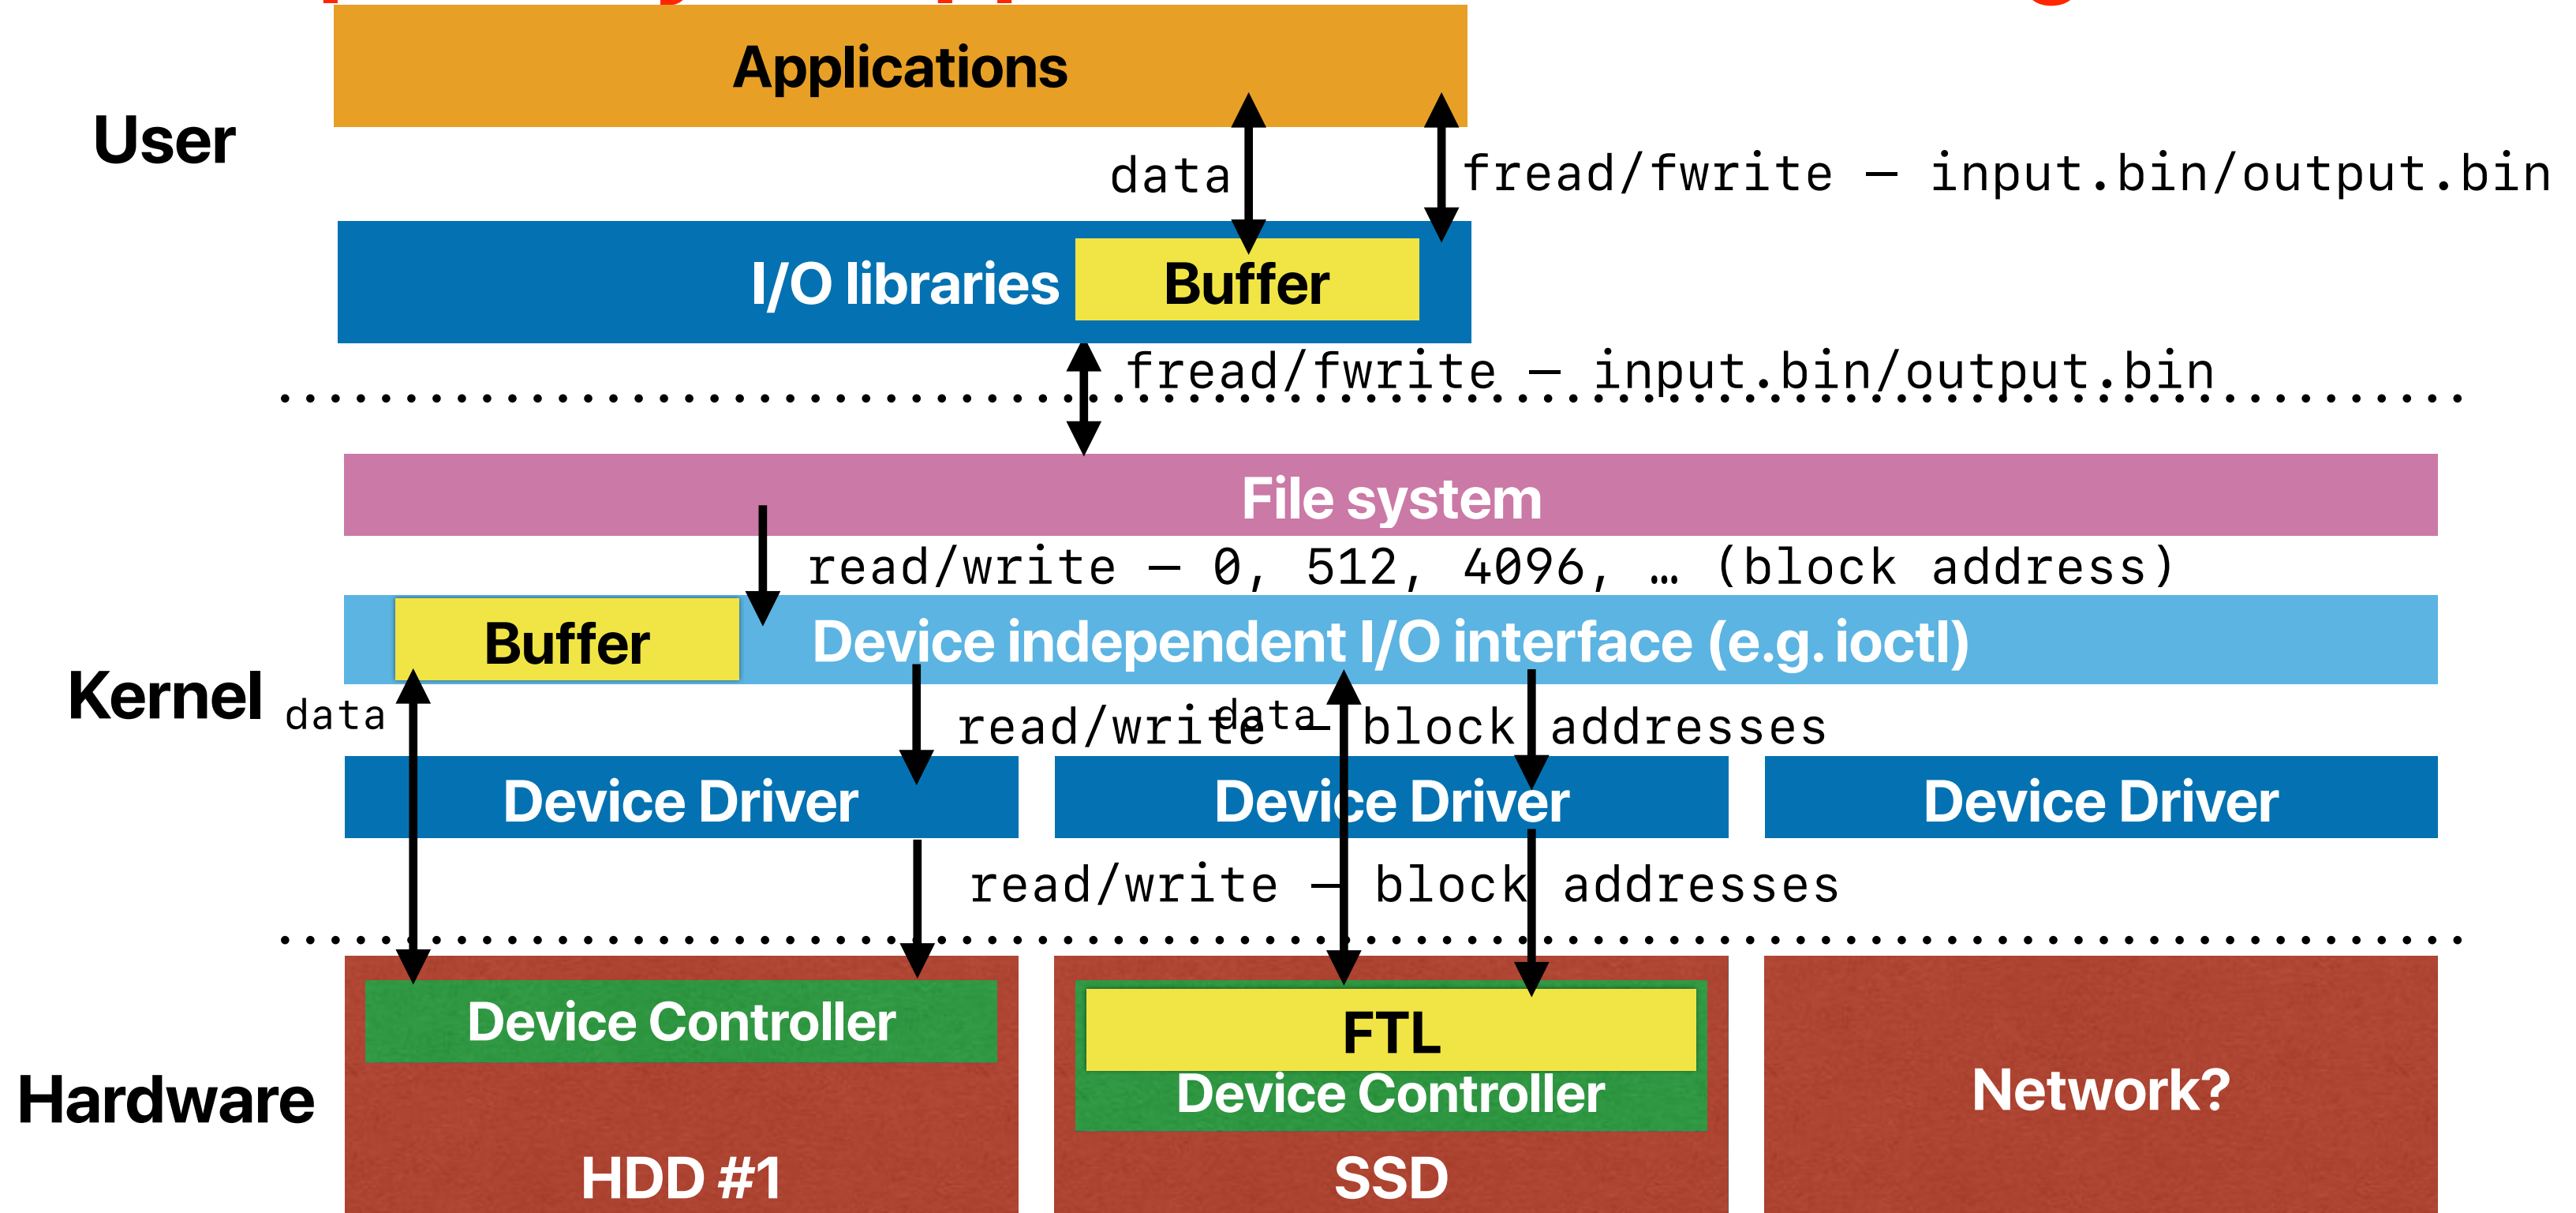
Applications

User

data

fread/fwrite — input.bin/output.bin

I/O libraries Buffer

fread/fwrite — input.bin/output.bin

File system

read/write — 0, 512, 4096, … (block address)

Buffer

Device independent I/O interface (e.g. ioctl)

Kernel

data

read/write

data

— block addresses

Device Driver

Device Driver

Device Driver

read/write — block addresses

Device Controller

FTL

Device Controller

Network?

Hardware

HDD #1

SSD